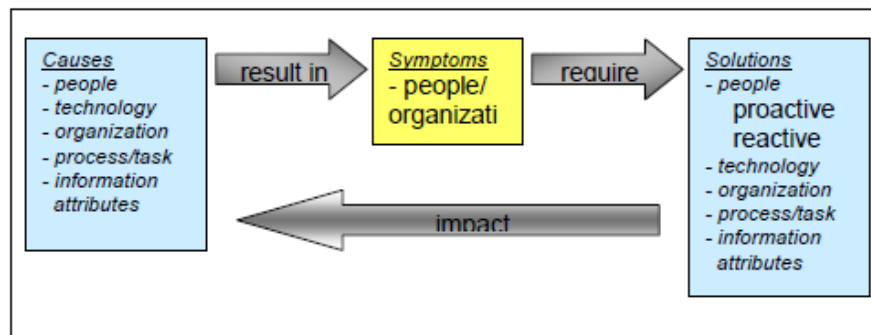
Causes
- people
- technology
- organization
- process/task
- information attributes

result in

Symptoms
- people/ organizati

require

Solutions
- people
proactive
reactive
- technology
- organization
- process/task
- information attributes

impact